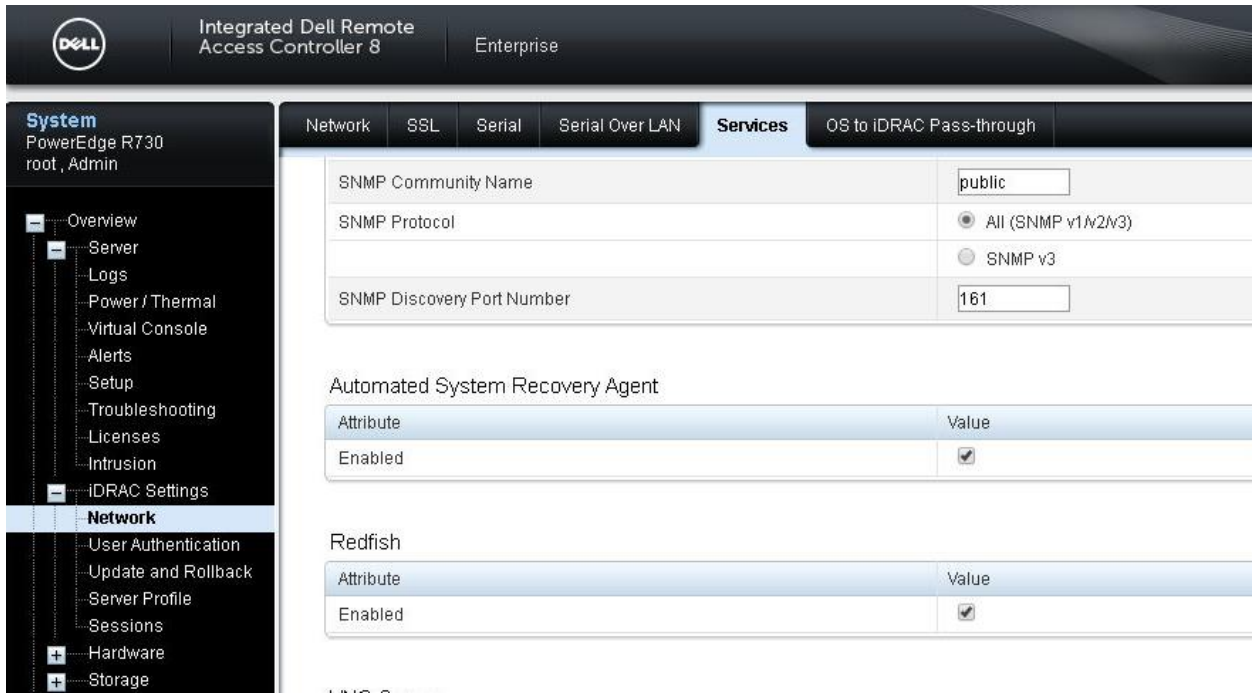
DELL

Integrated Dell Remote Access Controller 8

Enterprise

System
PowerEdge R730
root , Admin

Overview
Server
Logs
Power / Thermal
Virtual Console
Alerts
Setup
Troubleshooting
Licenses
Intrusion
iDRAC Settings
Network
User Authentication
Update and Rollback
Server Profile
Sessions
Hardware
Storage

Network | SSL | Serial | Serial Over LAN | Services | OS to iDRAC Pass-through

| | |
|---|---|
| SNMP Community Name | public |
| SNMP Protocol | All (SNMP v1/v2/v3) |
| | SNMP v3 |
| SNMP Discovery Port Number | 161 |

Automated System Recovery Agent

| Attribute | Value |
|---|---|
| Enabled | ✔ |

Redfish

| Attribute | Value |
|---|---|
| Enabled | ✔ |

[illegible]